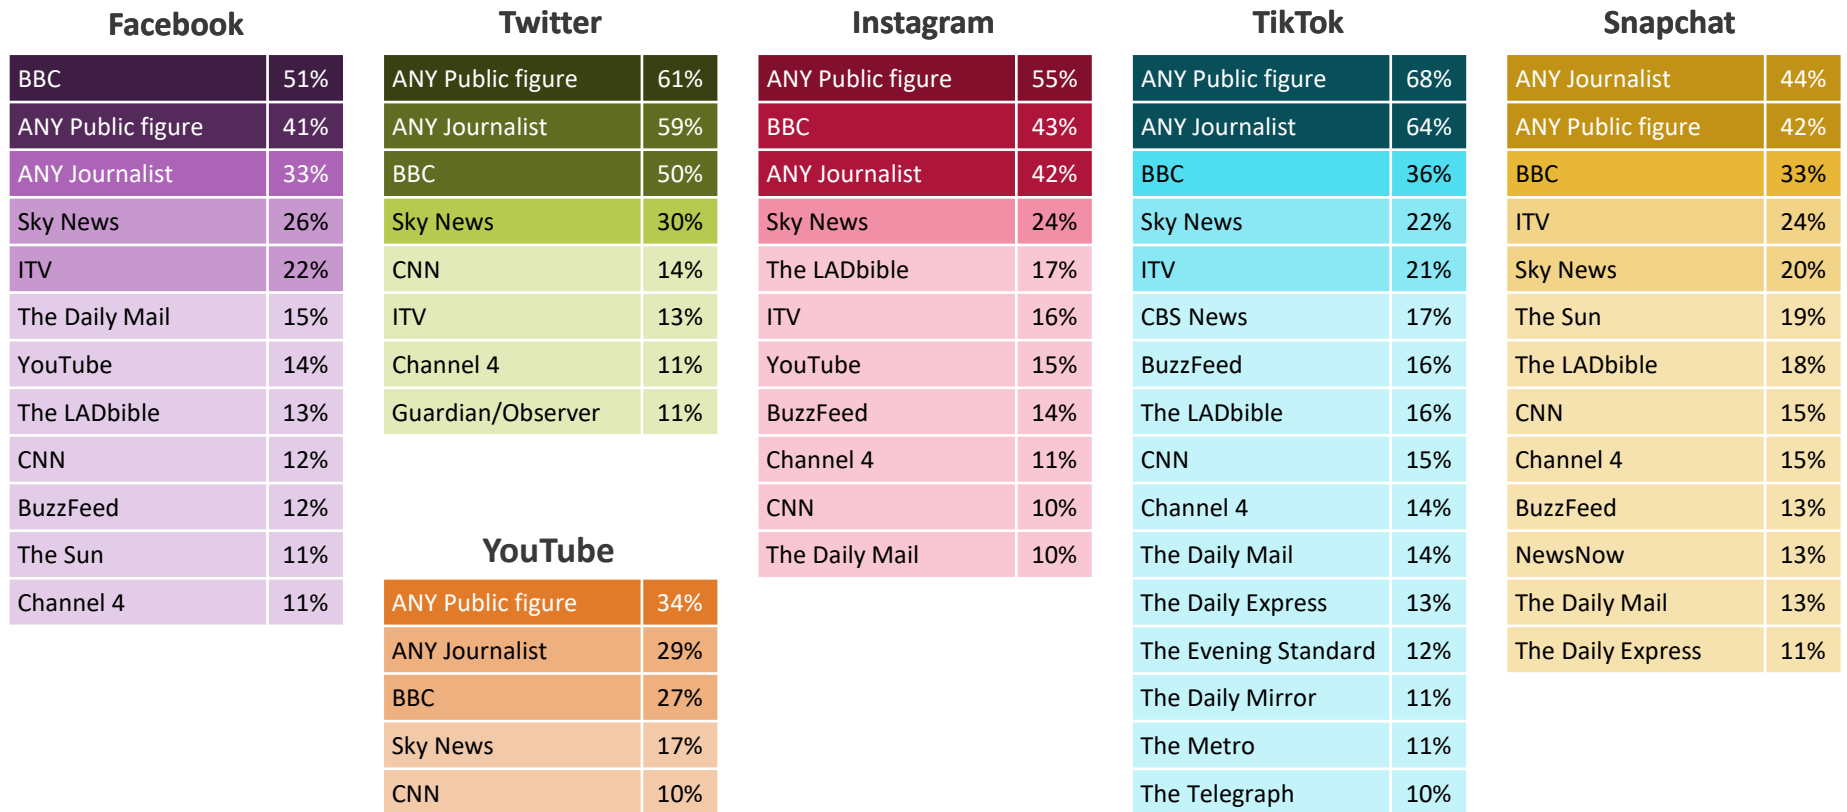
Facebook

| BBC | 51% |
|---|---|
| ANY Public figure | 41% |
| ANY Journalist | 33% |
| Sky News | 26% |
| ITV | 22% |
| The Daily Mail | 15% |
| YouTube | 14% |
| The LADbible | 13% |
| CNN | 12% |
| BuzzFeed | 12% |
| The Sun | 11% |
| Channel 4 | 11% |

Twitter

| ANY Public figure | 61% |
|---|---|
| ANY Journalist | 59% |
| BBC | 50% |
| Sky News | 30% |
| CNN | 14% |
| ITV | 13% |
| Channel 4 | 11% |
| Guardian/Observer | 11% |

YouTube

| ANY Public figure | 34% |
|---|---|
| ANY Journalist | 29% |
| BBC | 27% |
| Sky News | 17% |
| CNN | 10% |

Instagram

| ANY Public figure | 55% |
|---|---|
| BBC | 43% |
| ANY Journalist | 42% |
| Sky News | 24% |
| The LADbible | 17% |
| ITV | 16% |
| YouTube | 15% |
| BuzzFeed | 14% |
| Channel 4 | 11% |
| CNN | 10% |
| The Daily Mail | 10% |

TikTok

| ANY Public figure | 68% |
|---|---|
| ANY Journalist | 64% |
| BBC | 36% |
| Sky News | 22% |
| ITV | 21% |
| CBS News | 17% |
| BuzzFeed | 16% |
| The LADbible | 16% |
| CNN | 15% |
| Channel 4 | 14% |
| The Daily Mail | 14% |
| The Daily Express | 13% |
| The Evening Standard | 12% |
| The Daily Mirror | 11% |
| The Metro | 11% |
| The Telegraph | 10% |

Snapchat

| ANY Journalist | 44% |
|---|---|
| ANY Public figure | 42% |
| BBC | 33% |
| ITV | 24% |
| Sky News | 20% |
| The Sun | 19% |
| The LADbible | 18% |
| CNN | 15% |
| Channel 4 | 15% |
| BuzzFeed | 13% |
| NewsNow | 13% |
| The Daily Mail | 13% |
| The Daily Express | 11% |